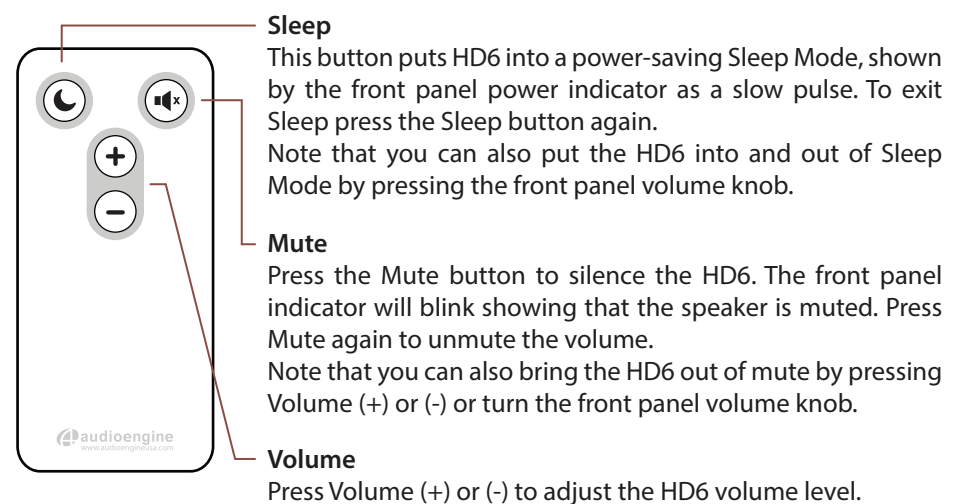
+
−
audioengine
www.audioengineusa.com

Sleep

This button puts HD6 into a power-saving Sleep Mode, shown by the front panel power indicator as a slow pulse. To exit Sleep press the Sleep button again.
Note that you can also put the HD6 into and out of Sleep Mode by pressing the front panel volume knob.

Mute

Press the Mute button to silence the HD6. The front panel indicator will blink showing that the speaker is muted. Press Mute again to unmute the volume.
Note that you can also bring the HD6 out of mute by pressing Volume (+) or (-) or turn the front panel volume knob.

Volume

Press Volume (+) or (-) to adjust the HD6 volume level.